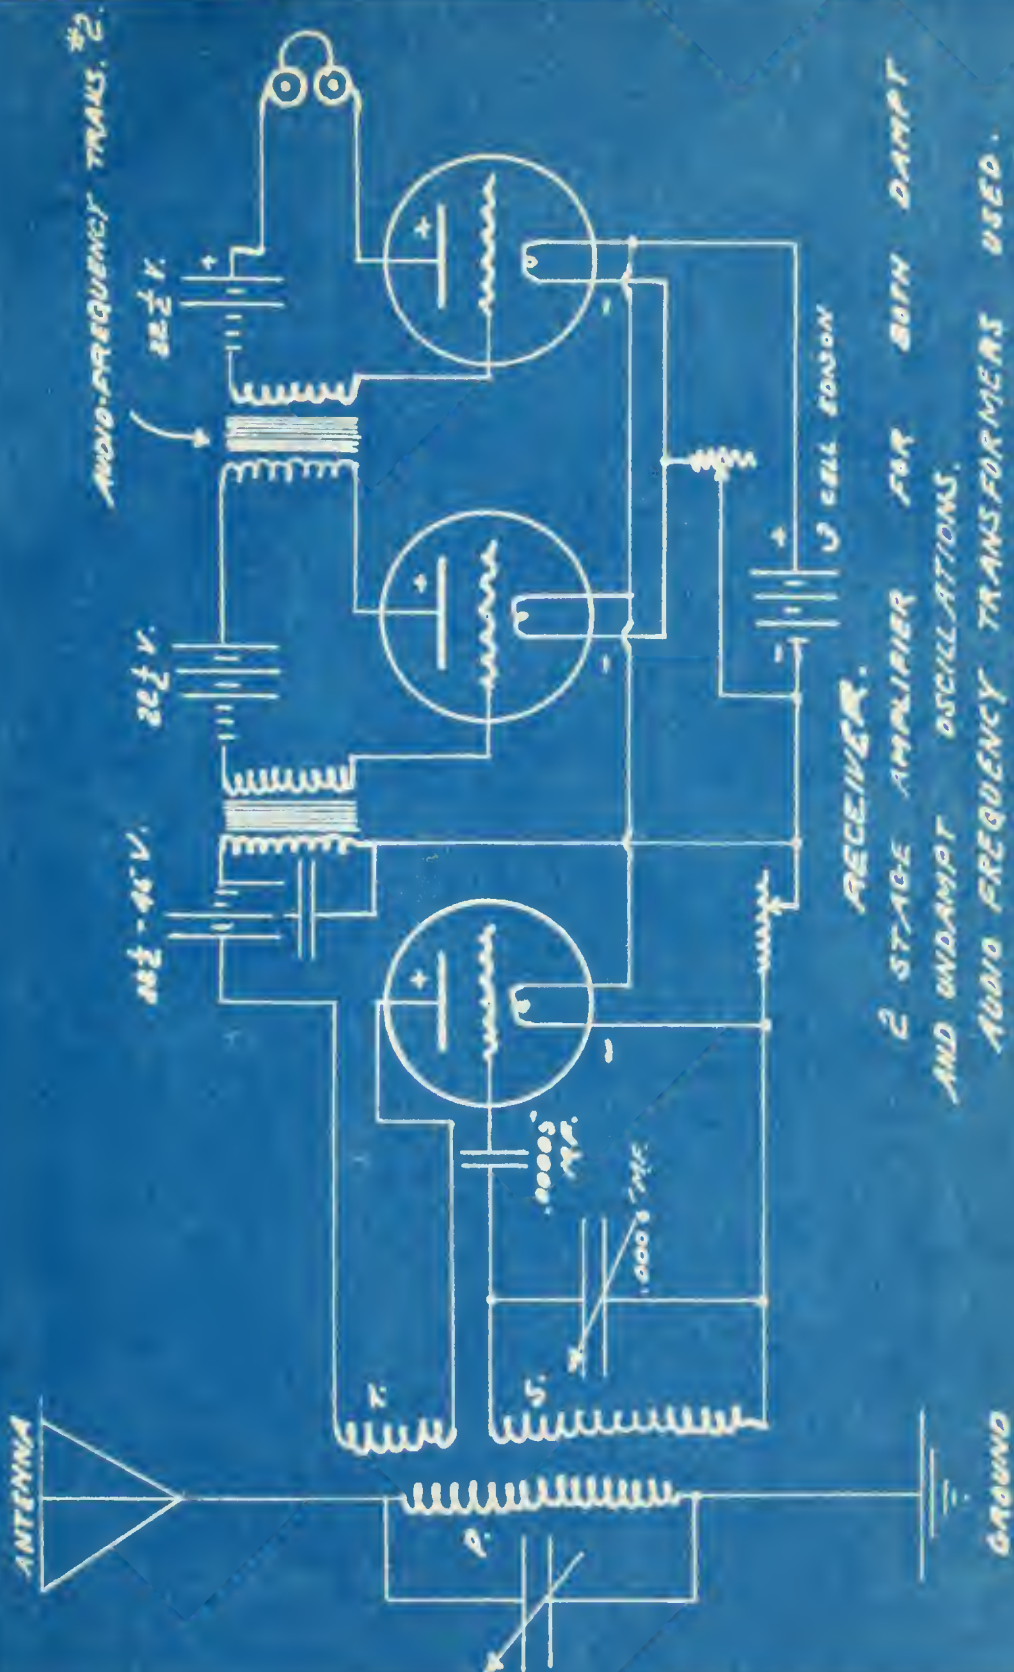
ANTENNA

GROUND

P.

T.

S.

.0005 MF.

.0005 MF.

$18\frac{1}{2}$ - 45 V.

$22\frac{1}{2}$ V.

$22\frac{1}{2}$ V.

AUDIO-FREQUENCY TRANS. #2.

3 CELL EDISON

RECEIVER.

2 STAGE AMPLIFIER FOR BOTH DAMPT AND UNDAMPT OSCILLATIONS.

AUDIO FREQUENCY TRANSFORMERS USED.